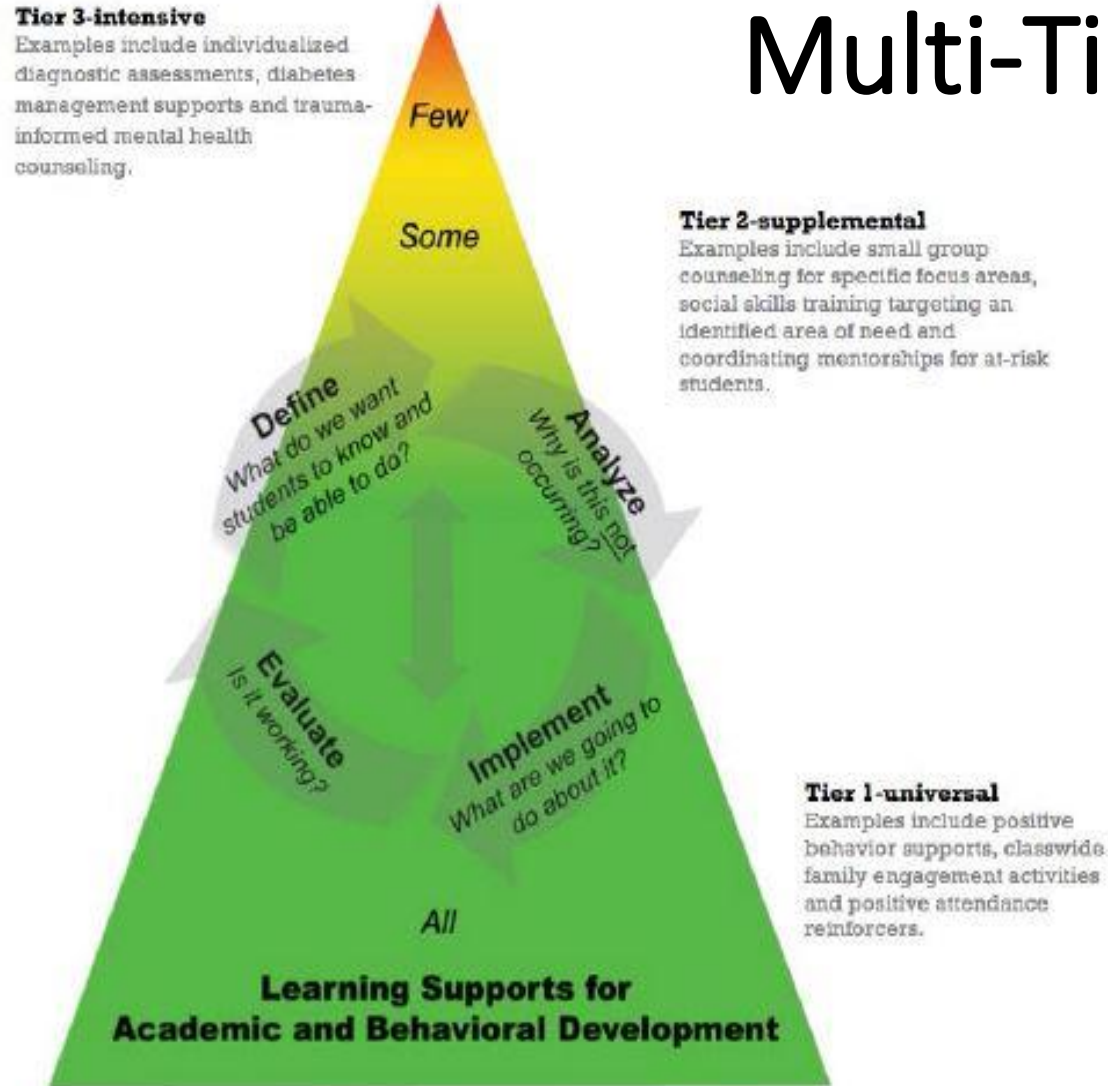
Multi-Ti

Tier 3-intensive
Examples include individualized diagnostic assessments, diabetes management supports and trauma-informed mental health counseling.

Few

Some

Tier 2-supplemental
Examples include small group counseling for specific focus areas, social skills training targeting an identified area of need and coordinating mentorships for at-risk students.

Define
What do we want students to know and be able to do?

Analyze
Why is this not occurring?

Evaluate
Is it working?

Implement
What are we going to do about it?

Tier 1-universal
Examples include positive behavior supports, classwide family engagement activities and positive attendance reinforcers.

All

Learning Supports for Academic and Behavioral Development